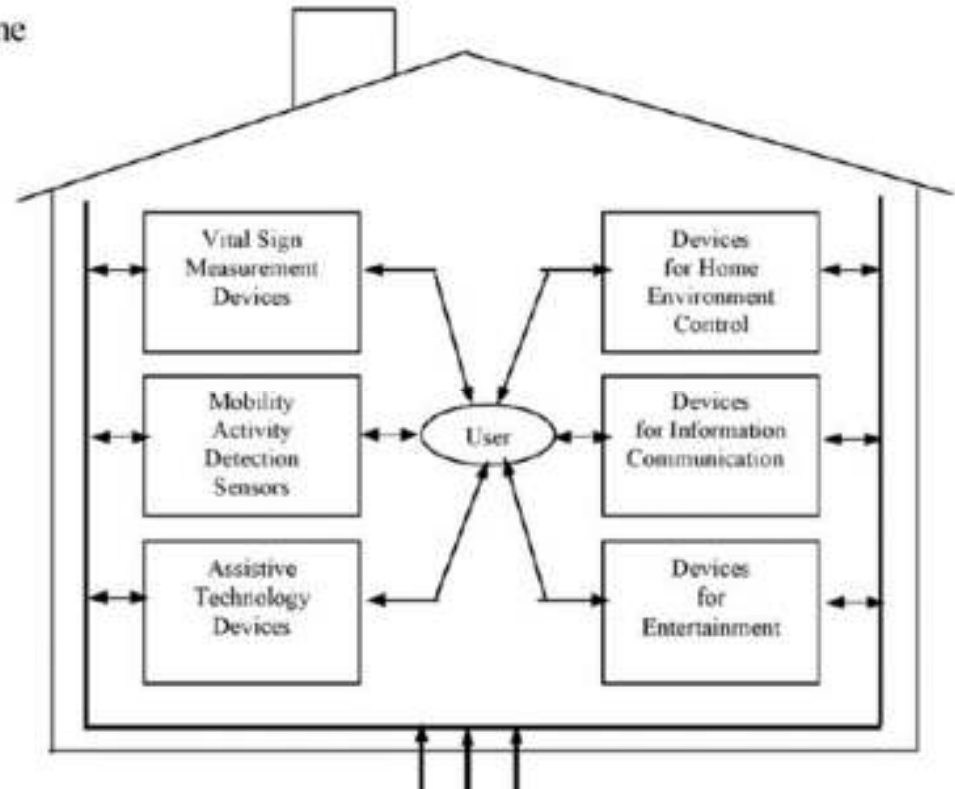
ne

Vital Sign Measurement Devices

Devices for Home Environment Control

Mobility Activity Detection Sensors

User

Devices for Information Communication

Assistive Technology Devices

Devices for Entertainment